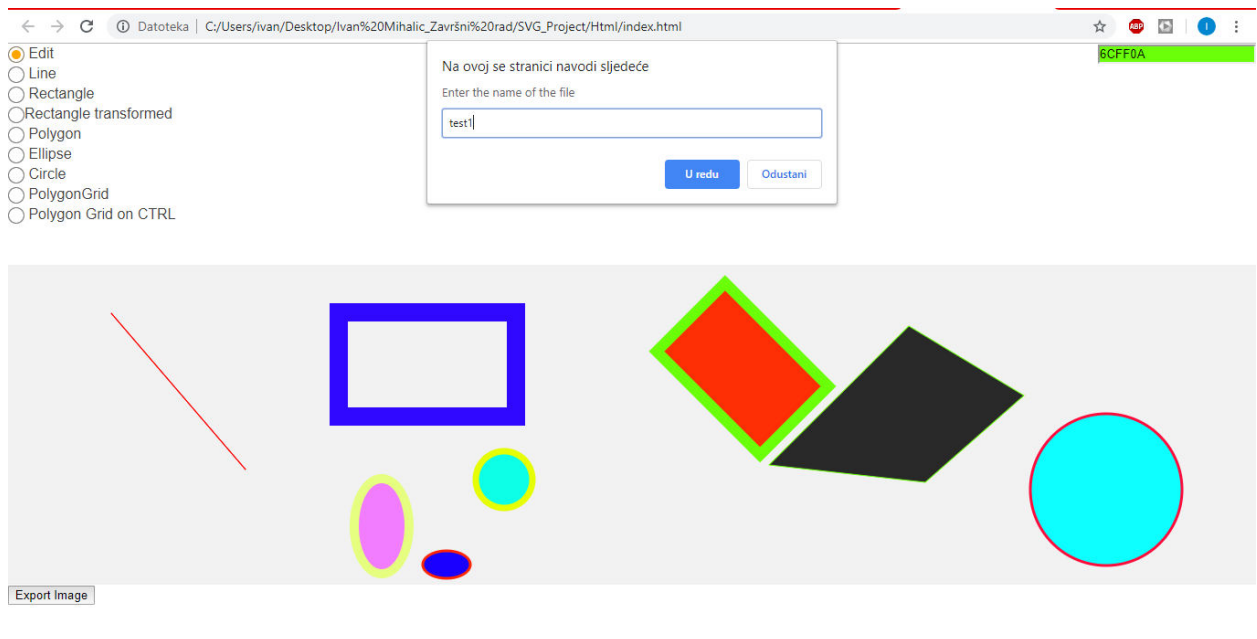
Datoteka | C:/Users/ivan/Desktop/Ivan%20Mihalic_Završni%20rad/SVG_Project/Html/index.html

ABP

I

Edit
Line
Rectangle
Rectangle transformed
Polygon
Ellipse
Circle
PolygonGrid
Polygon Grid on CTRL

Na ovoj se stranici navodi sljedeće

Enter the name of the file

test1

U redu

Odustani

6CFF0A

Export Image